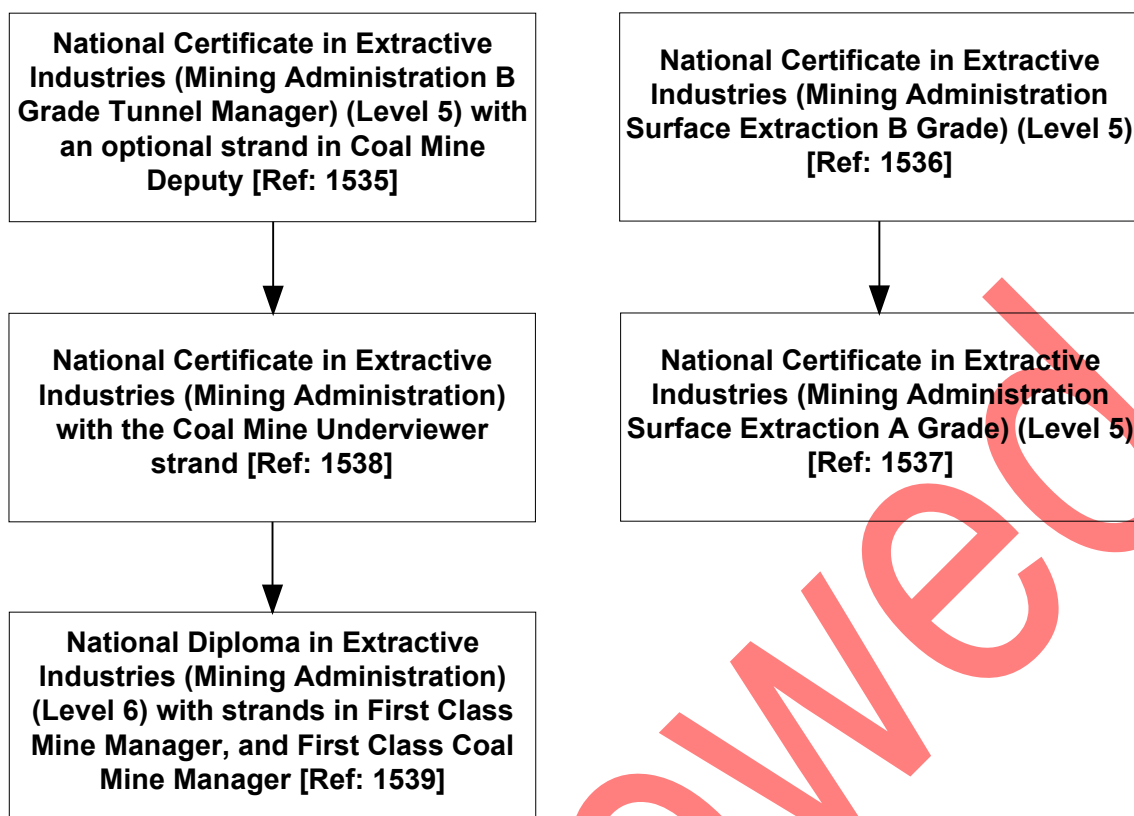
National Certificate in Extractive Industries (Mining Administration B Grade Tunnel Manager) (Level 5) with an optional strand in Coal Mine Deputy [Ref: 1535]

National Certificate in Extractive Industries (Mining Administration) with the Coal Mine Underviewer strand [Ref: 1538]

National Diploma in Extractive Industries (Mining Administration) (Level 6) with strands in First Class Mine Manager, and First Class Coal Mine Manager [Ref: 1539]

National Certificate in Extractive Industries (Mining Administration Surface Extraction B Grade) (Level 5) [Ref: 1536]

National Certificate in Extractive Industries (Mining Administration Surface Extraction A Grade) (Level 5) [Ref: 1537]

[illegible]